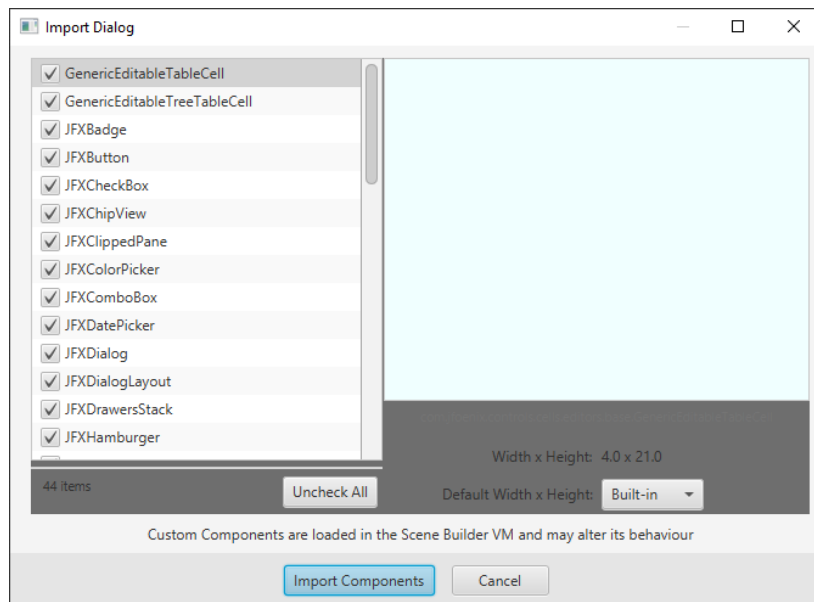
Import Dialog

GenericEditableTableCell
GenericEditableTreeTableCell
JFXBadge
JFXButton
JFXCheckBox
JFXChipView
JFXClippedPane
JFXColorPicker
JFXComboBox
JFXDatePicker
JFXDialog
JFXDialogLayout
JFXDrawersStack
JFXHamburger

44 Items

Uncheck All

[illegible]

Width x Height: 4.0 x 21.0

Default Width x Height: Built-in

Custom Components are loaded in the Scene Builder VM and may alter its behaviour

Import Components

Cancel